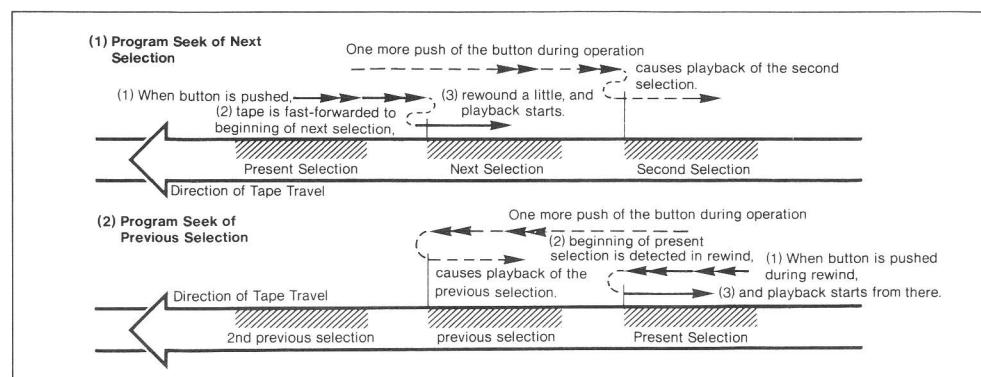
(1) Program Seek of Next Selection

One more push of the button during operation

causes playback of the second selection.

(1) When button is pushed,

(2) tape is fast-forwarded to beginning of next selection,

(3) rewound a little, and playback starts.

Present Selection

Next Selection

Second Selection

Direction of Tape Travel

(2) Program Seek of Previous Selection

One more push of the button during operation

(2) beginning of present selection is detected in rewind,

(1) When button is pushed during rewind,

causes playback of the previous selection.

(3) and playback starts from there.

Direction of Tape Travel

2nd previous selection

previous selection

Present Selection